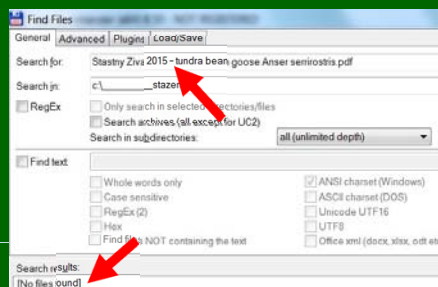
Find Files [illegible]

General | Advanced | Plugins | Load/Save

Search for: Stastny Ziva 2015 - tundra bean goose Anser serrirostris.pdf

Search in: c:\________stazen

RegEx

Only search in selected directories/files

Search archives (all except for UC2)

Search in subdirectories: all (unlimited depth)

Find text

Whole words only

Case sensitive

RegEx (2)

Hex

Find files NOT containing the text

ANSI charset (Windows)

ASCII charset (DOS)

Unicode UTF16

UTF8

Office xml (docx, xlsx, odt etc

Search results:

[No files found]